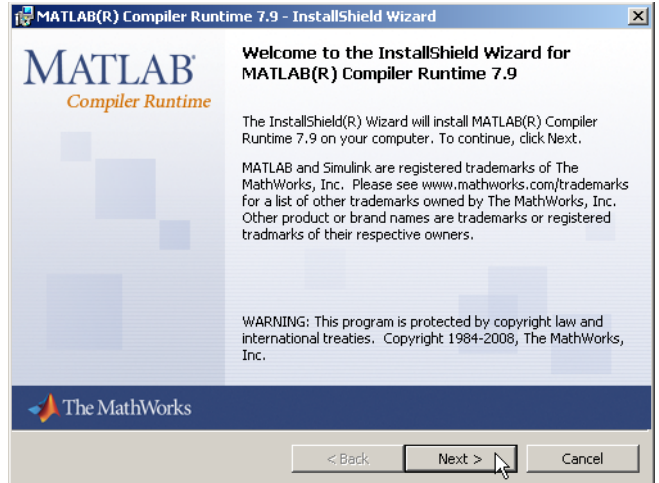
MATLAB(R) Compiler Runtime 7.9 - InstallShield Wizard

MATLAB®
Compiler Runtime

Welcome to the InstallShield Wizard for MATLAB(R) Compiler Runtime 7.9

The InstallShield(R) Wizard will install MATLAB(R) Compiler Runtime 7.9 on your computer. To continue, click Next.

MATLAB and Simulink are registered trademarks of The MathWorks, Inc. Please see www.mathworks.com/trademarks for a list of other trademarks owned by The MathWorks, Inc. Other product or brand names are trademarks or registered tradmarks of their respective owners.

WARNING: This program is protected by copyright law and international treaties. Copyright 1984-2008, The MathWorks, Inc.

The MathWorks

< Back
Next >
Cancel